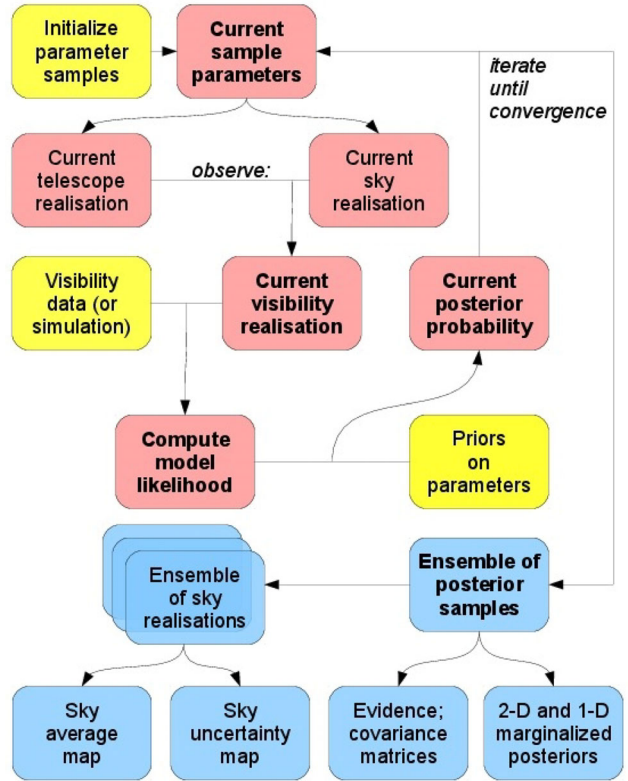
Initialize parameter samples

Current sample parameters

iterate until convergence

Current telescope realisation

observe:

Current sky realisation

Visibility data (or simulation)

Current visibility realisation

Current posterior probability

Compute model likelihood

Priors on parameters

Ensemble of sky realisations

Ensemble of posterior samples

Sky average map

Sky uncertainty map

Evidence; covariance matrices

2-D and 1-D marginalized posteriors